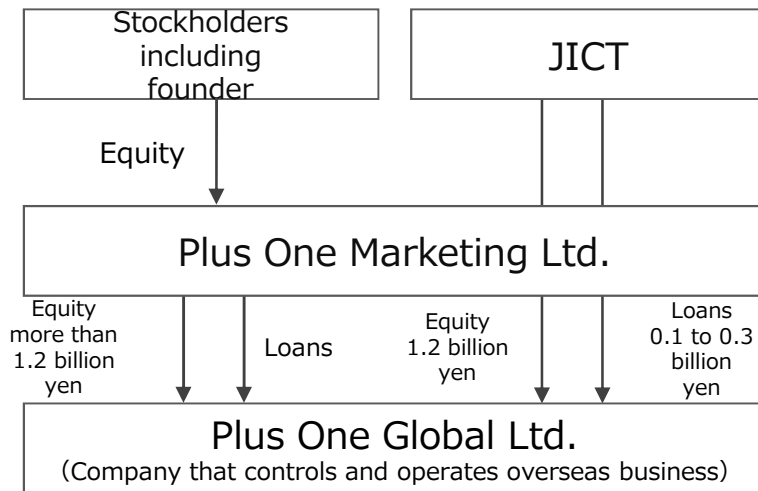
Stockholders including founder

JICT

Equity

Plus One Marketing Ltd.

Equity more than 1.2 billion yen

Loans

Equity 1.2 billion yen

Loans 0.1 to 0.3 billion yen

Plus One Global Ltd.
(Company that controls and operates overseas business)